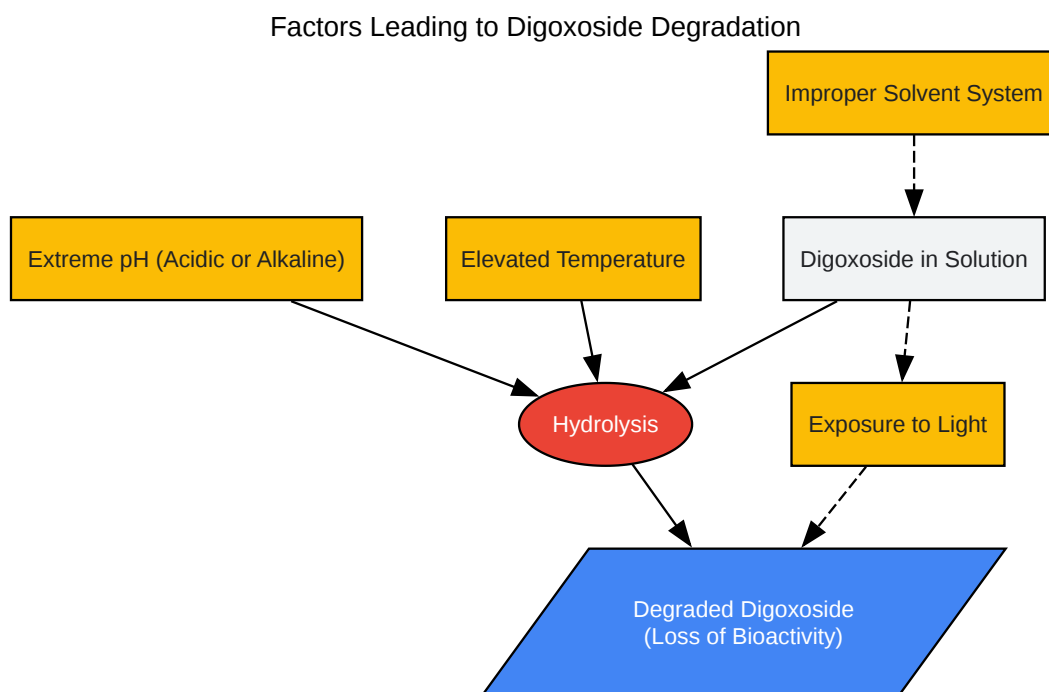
Factors Leading to Digoxoside Degradation

Improper Solvent System

Extreme pH (Acidic or Alkaline)

Elevated Temperature

Digoxoside in Solution

Hydrolysis

Exposure to Light

Degraded Digoxoside
(Loss of Bioactivity)